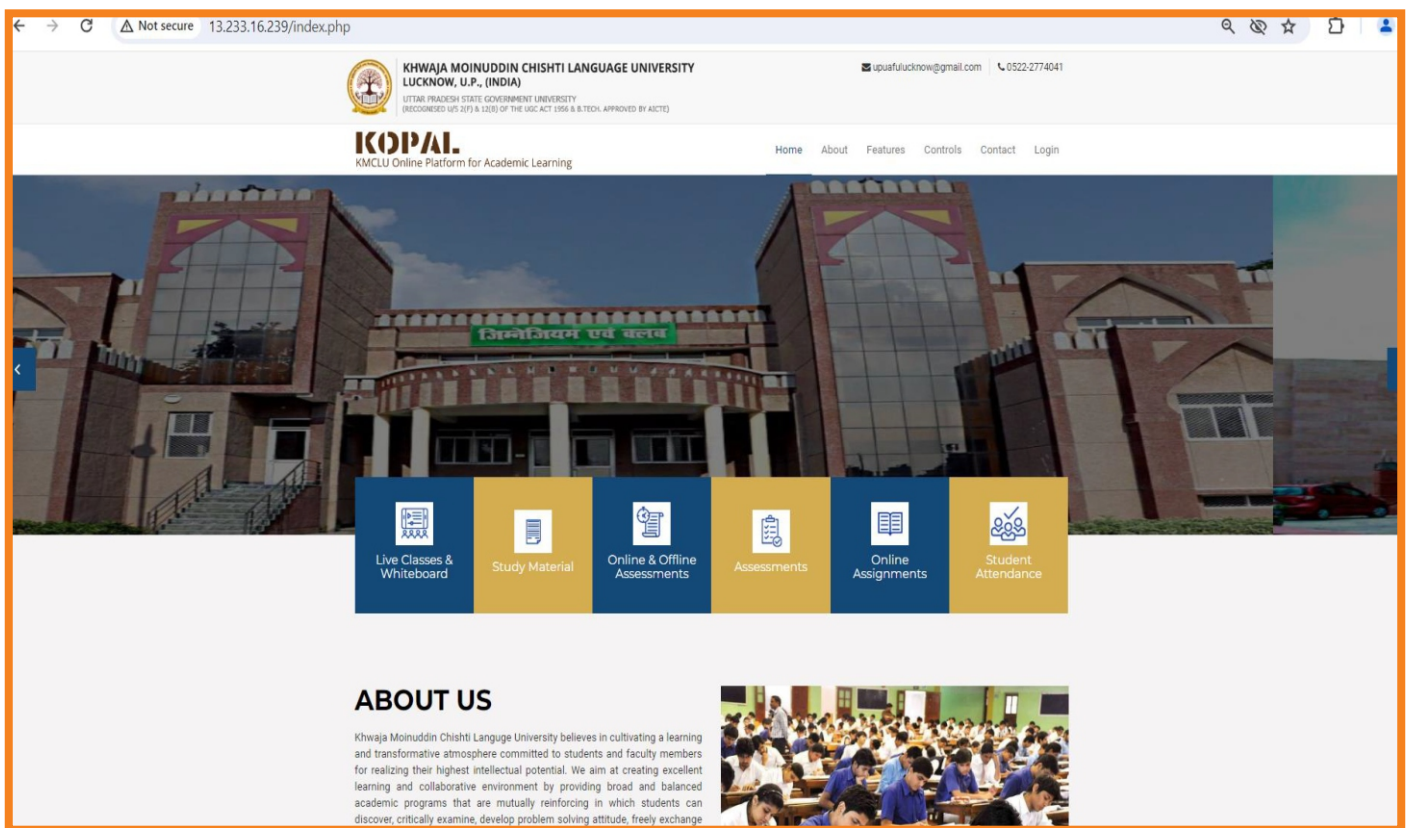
Not secure 13.233.16.239/index.php

KHWAJA MOINUDDIN CHISHTI LANGUAGE UNIVERSITY
LUCKNOW, U.P., (INDIA)
UTTAR PRADESH STATE GOVERNMENT UNIVERSITY
(RECOGNISED U/S 2(F) & 12(B) OF THE UGC ACT 1956 & B.TECH. APPROVED BY AICTE)

upuafulucknow@gmail.com | 0522-2774041

KOPAL
KMCLU Online Platform for Academic Learning

Home About Features Controls Contact Login

जिम्नेजियम एवं क्लब

Live Classes & Whiteboard
Study Material
Online & Offline Assessments
Assessments
Online Assignments
Student Attendance

ABOUT US

Khwaja Moinuddin Chishti Languge University believes in cultivating a learning and transformative atmosphere committed to students and faculty members for realizing their highest intellectual potential. We aim at creating excellent learning and collaborative environment by providing broad and balanced academic programs that are mutually reinforcing in which students can discover, critically examine, develop problem solving attitude, freely exchange